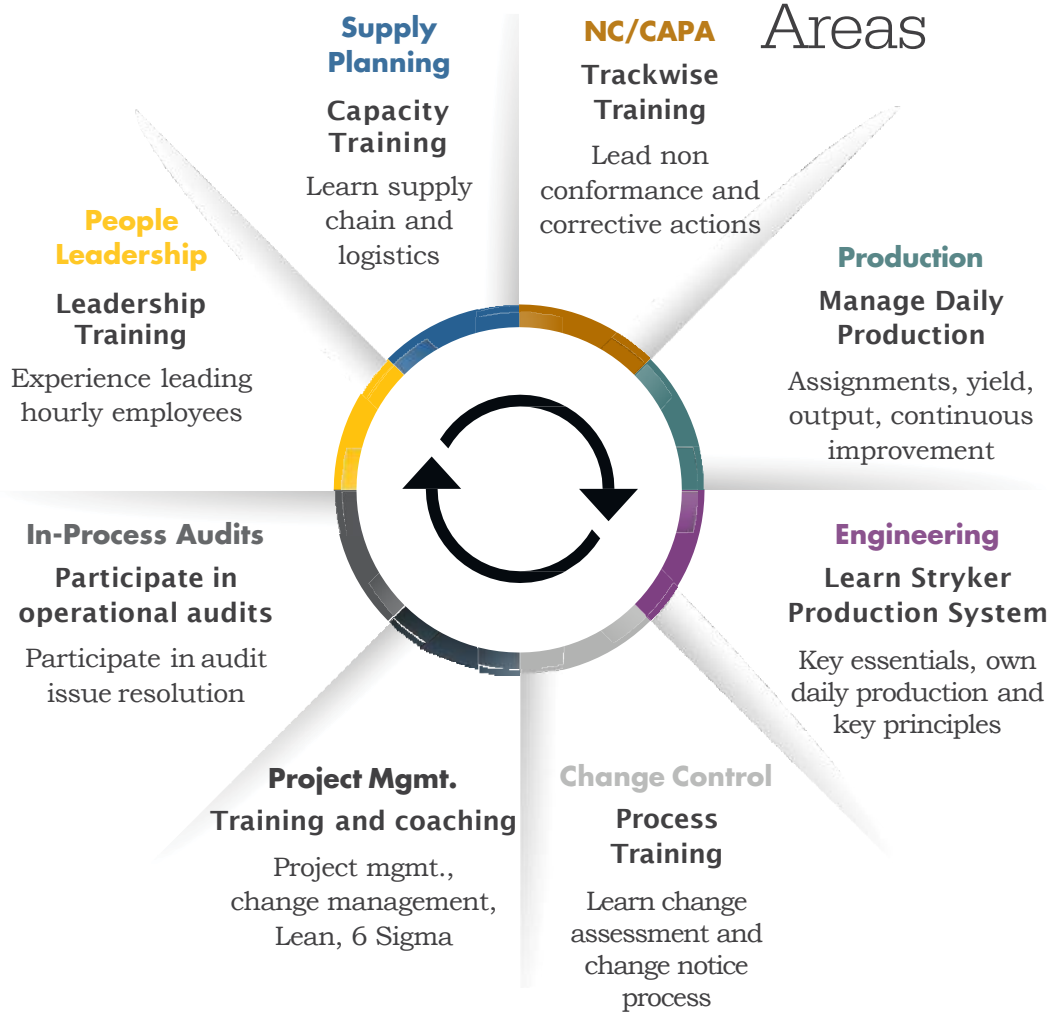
Areas

Supply Planning
Capacity Training
Learn supply chain and logistics

NC/CAPA
Trackwise Training
Lead non conformance and corrective actions

People Leadership
Leadership Training
Experience leading hourly employees

Production
Manage Daily Production
Assignments, yield, output, continuous improvement

In-Process Audits
Participate in operational audits
Participate in audit issue resolution

Engineering
Learn Stryker Production System
Key essentials, own daily production and key principles

Project Mgmt.
Training and coaching
Project mgmt., change management, Lean, 6 Sigma

Change Control
Process Training
Learn change assessment and change notice process